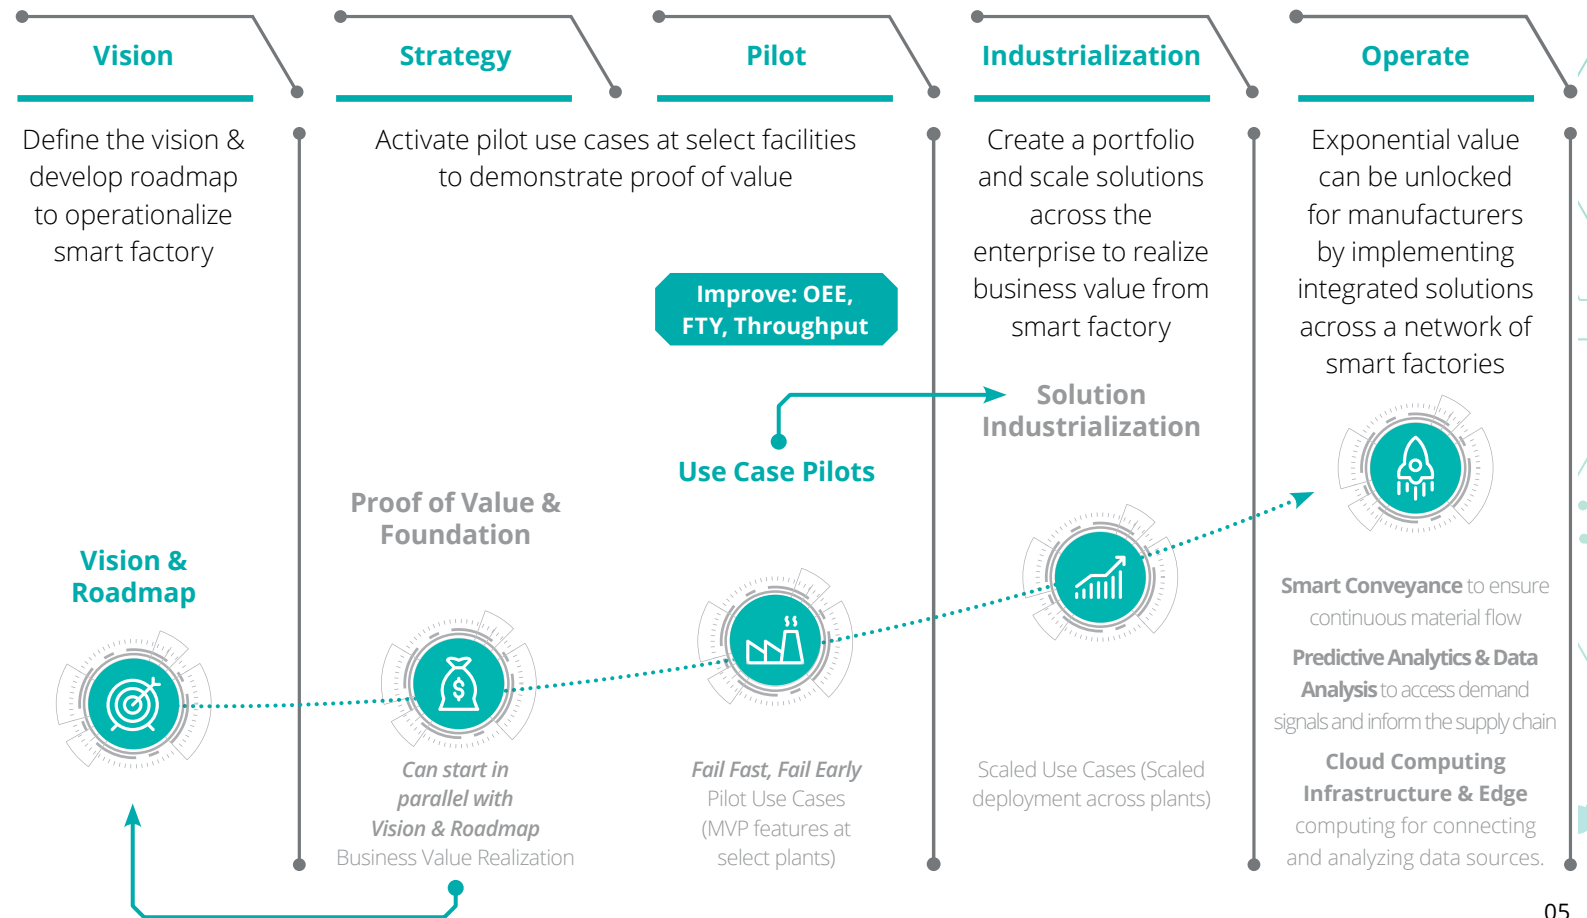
Vision

Strategy

Pilot

Industrialization

Operate

Define the vision & develop roadmap to operationalize smart factory

Activate pilot use cases at select facilities to demonstrate proof of value

Create a portfolio and scale solutions across the enterprise to realize business value from smart factory

Exponential value can be unlocked for manufacturers by implementing integrated solutions across a network of smart factories

Improve: OEE, FTY, Throughput

Solution Industrialization

Use Case Pilots

Proof of Value & Foundation

Vision & Roadmap

Smart Conveyance to ensure continuous material flow

Predictive Analytics & Data Analysis to access demand signals and inform the supply chain

Cloud Computing Infrastructure & Edge computing for connecting and analyzing data sources.

Can start in parallel with Vision & Roadmap Business Value Realization

Fail Fast, Fail Early Pilot Use Cases (MVP features at select plants)

Scaled Use Cases (Scaled deployment across plants)

05